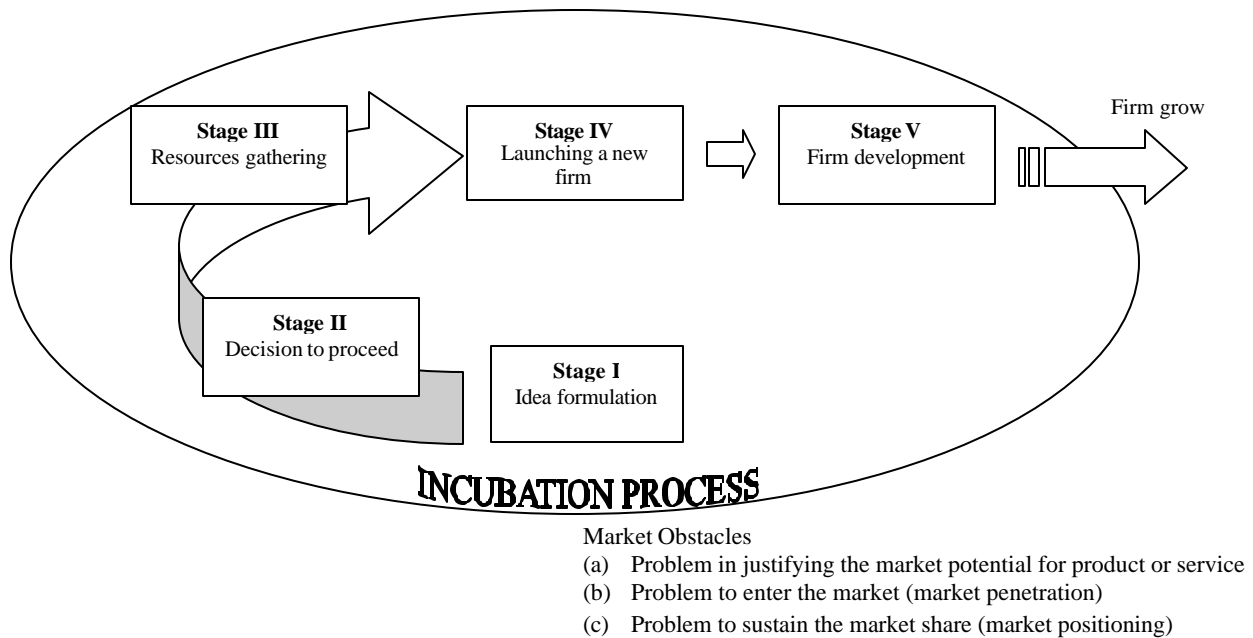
Stage III
Resources gathering

Stage IV
Launching a new firm

Stage V
Firm development

Firm grow

Stage II
Decision to proceed

Stage I
Idea formulation

INCUBATION PROCESS

Market Obstacles
(a) Problem in justifying the market potential for product or service
(b) Problem to enter the market (market penetration)
(c) Problem to sustain the market share (market positioning)